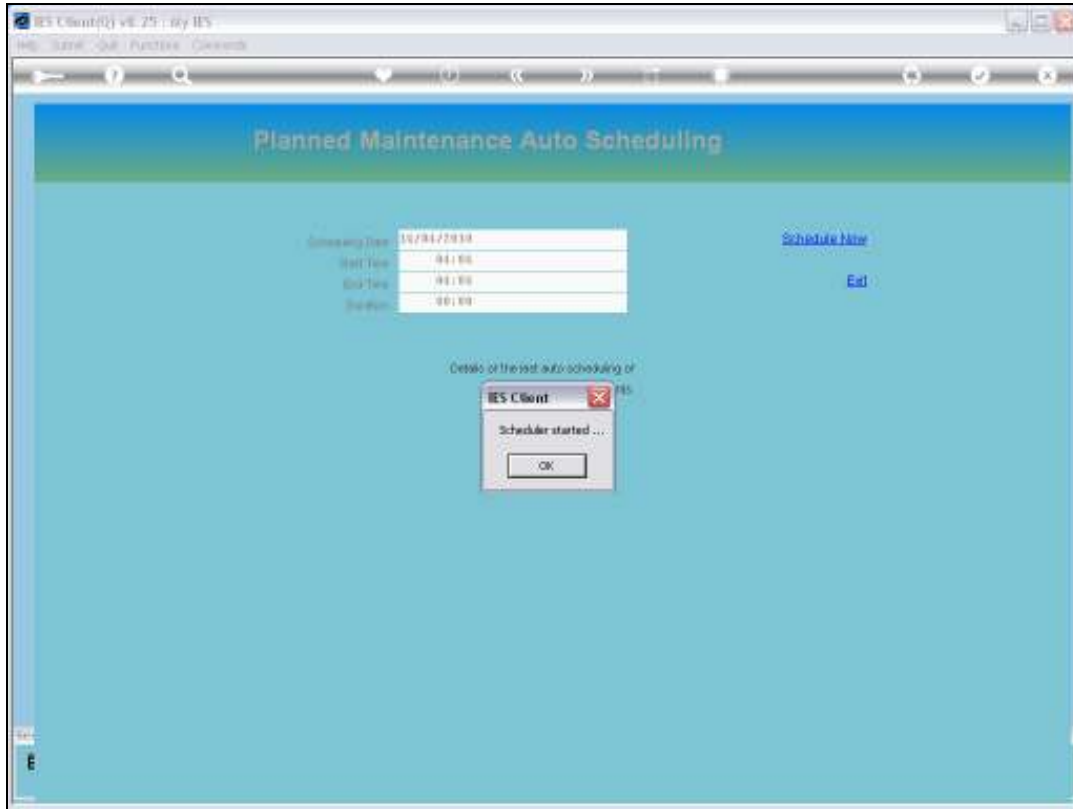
IES Client(Q) v8.25 : My IES
Help Submit Quit Functions Commands

Planned Maintenance Auto Scheduling

Scheduling Date 16/04/2010
Start Time 04:06
End Time 04:06
Duration 00:00

Schedule Now

Exit

Details of the last auto scheduling or

IES Client
Scheduler started ...
OK